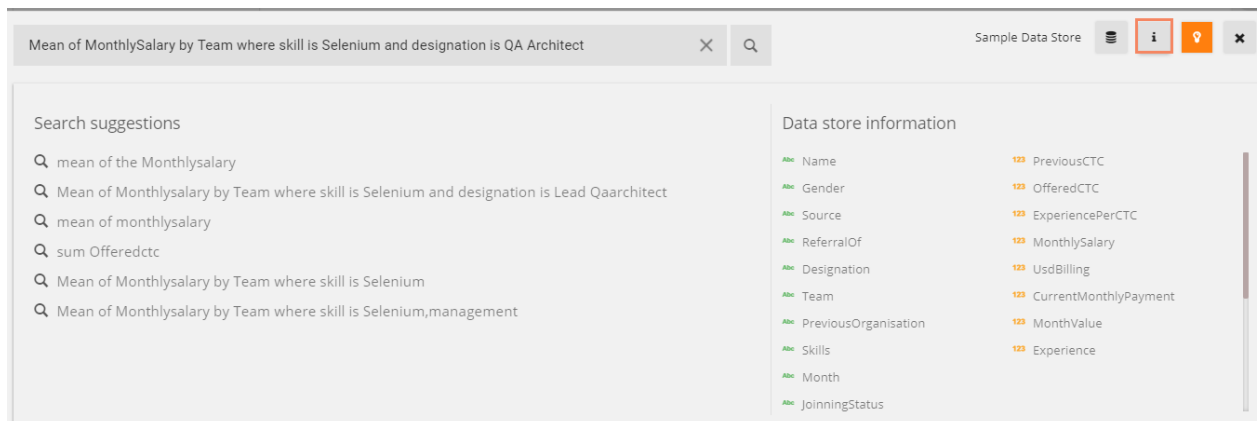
Mean of MonthlySalary by Team where skill is Selenium and designation is QA Architect

Sample Data Store

Search suggestions

mean of the Monthlysalary

Mean of Monthlysalary by Team where skill is Selenium and designation is Lead Qaarchitect

mean of monthlysalary

sum Offeredctc

Mean of Monthlysalary by Team where skill is Selenium

Mean of Monthlysalary by Team where skill is Selenium,management

Data store information

Abc Name
Abc Gender
Abc Source
Abc ReferralOf
Abc Designation
Abc Team
Abc PreviousOrganisation
Abc Skills
Abc Month
Abc JoinningStatus

123 PreviousCTC
123 OfferedCTC
123 ExperiencePerCTC
123 MonthlySalary
123 UsdBilling
123 CurrentMonthlyPayment
123 MonthValue
123 Experience